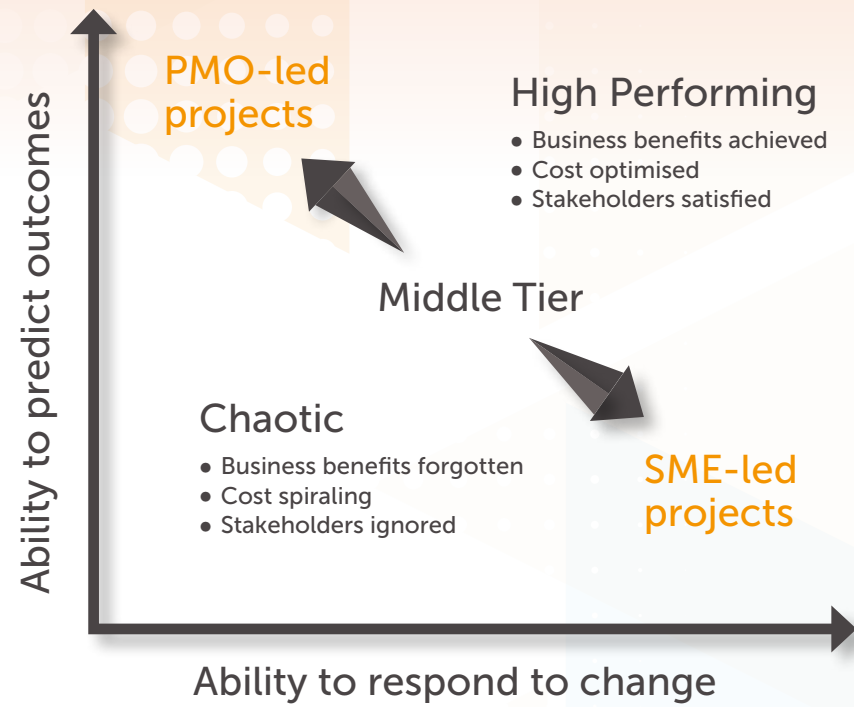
Ability to predict outcomes

PMO-led projects

High Performing
- Business benefits achieved
- Cost optimised
- Stakeholders satisfied

Middle Tier

Chaotic
- Business benefits forgotten
- Cost spiraling
- Stakeholders ignored

SME-led projects

Ability to respond to change